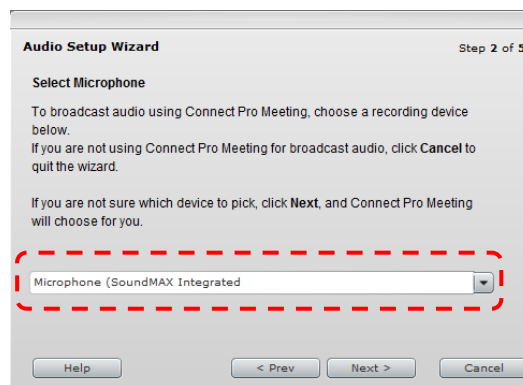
Audio Setup Wizard

Step 2 of 5

Select Microphone

To broadcast audio using Connect Pro Meeting, choose a recording device below.
If you are not using Connect Pro Meeting for broadcast audio, click Cancel to quit the wizard.

If you are not sure which device to pick, click Next, and Connect Pro Meeting will choose for you.

Microphone (SoundMAX Integrated

Help

< Prev

Next >

Cancel